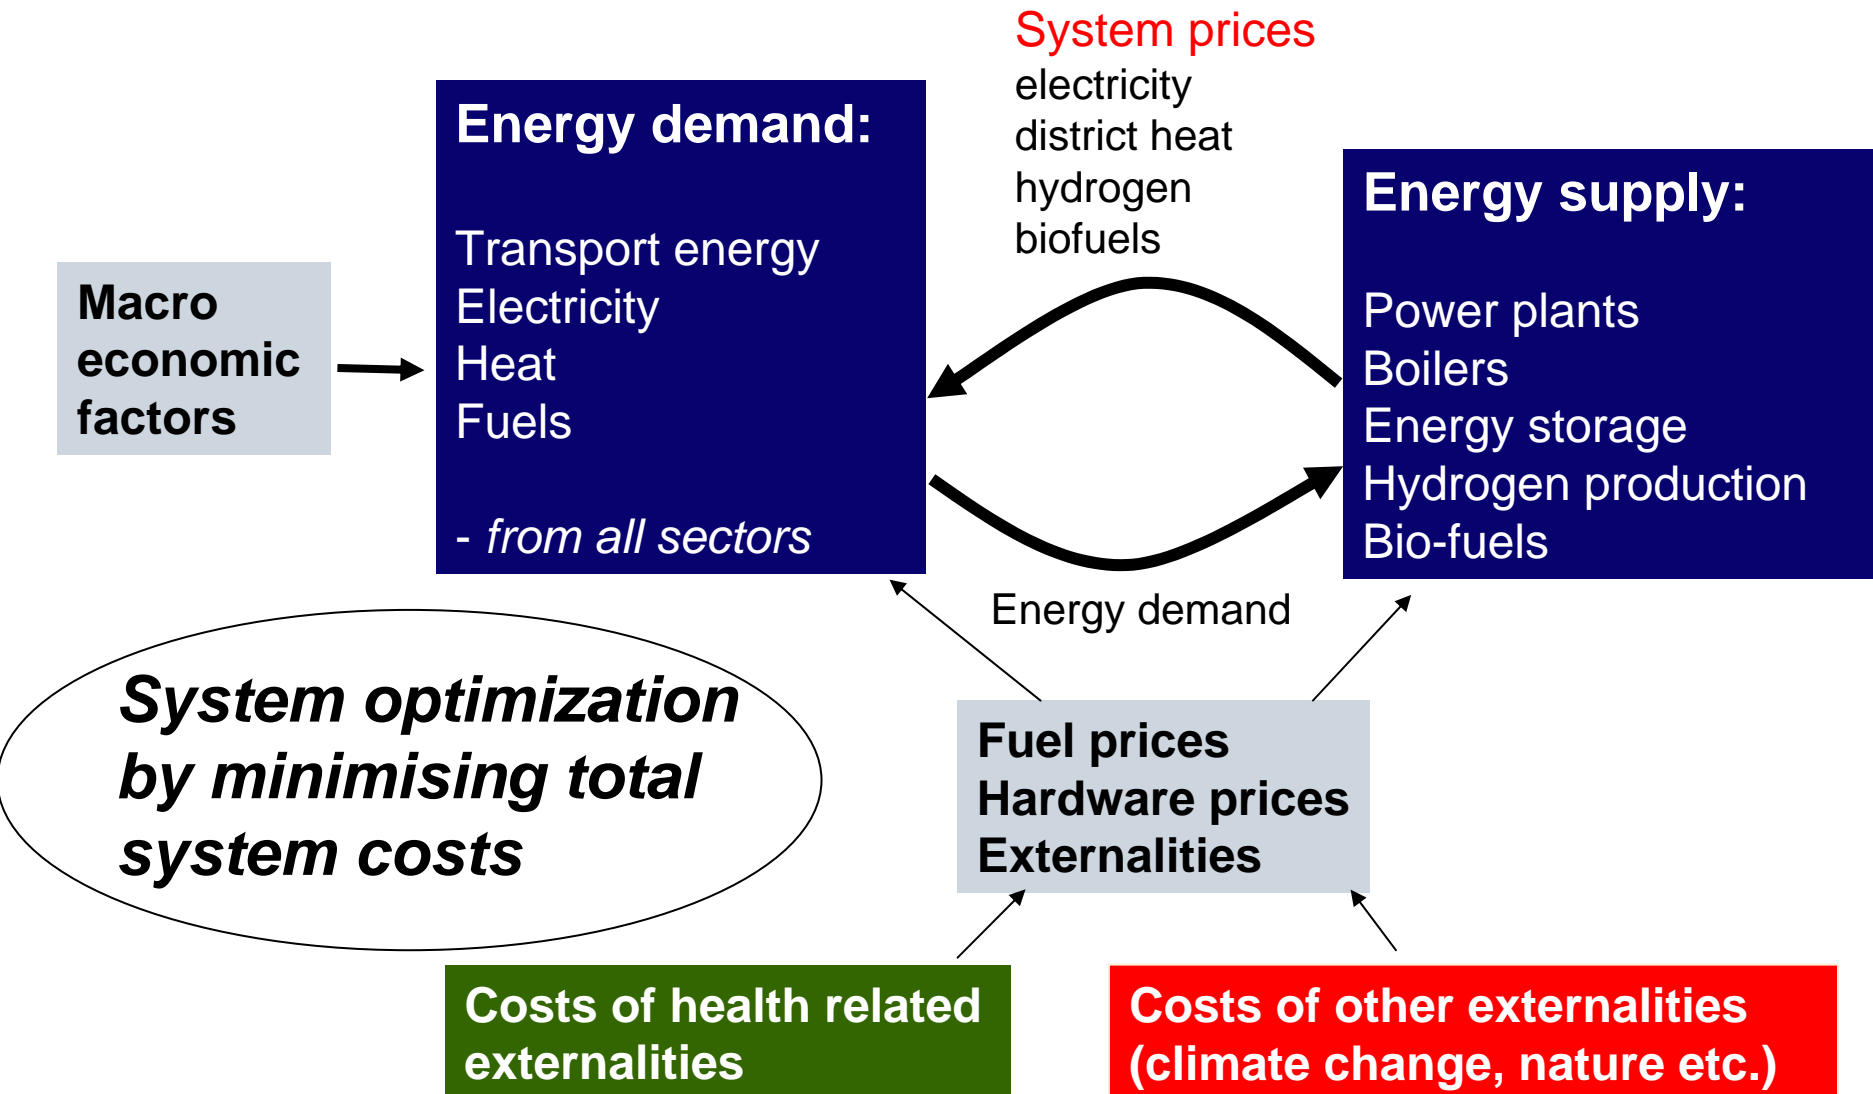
Macro economic factors

Energy demand:

Transport energy
Electricity
Heat
Fuels

- from all sectors

System prices
electricity
district heat
hydrogen
biofuels

Energy supply:

Power plants
Boilers
Energy storage
Hydrogen production
Bio-fuels

Energy demand

System optimization by minimising total system costs

Fuel prices
Hardware prices
Externalities

Costs of health related externalities

Costs of other externalities (climate change, nature etc.)